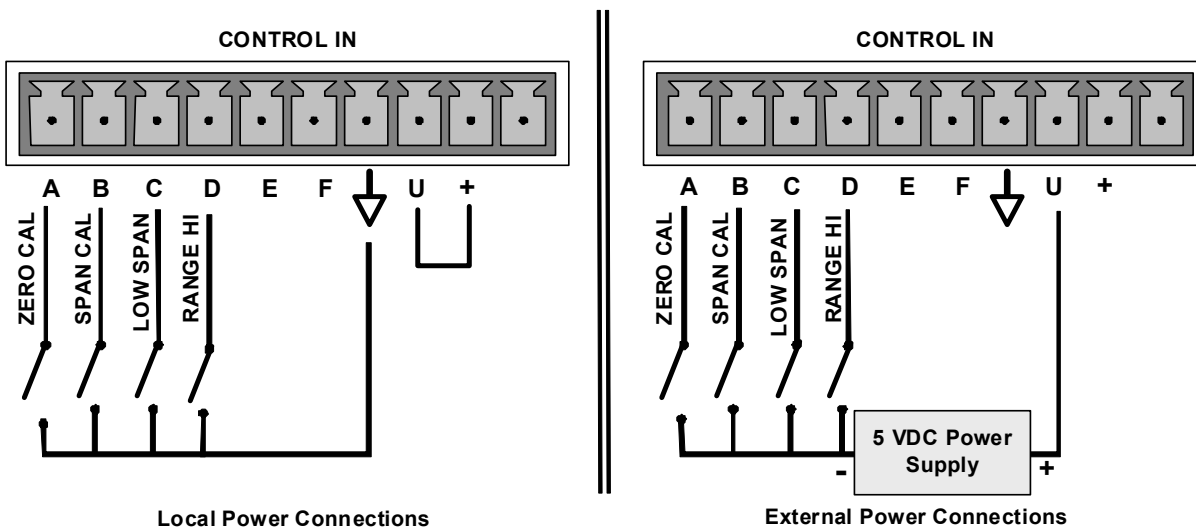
CONTROL IN

A B C D E F U +

ZERO CAL
SPAN CAL
LOW SPAN
RANGE HI

Local Power Connections

CONTROL IN

A B C D E F U +

ZERO CAL
SPAN CAL
LOW SPAN
RANGE HI

5 VDC Power Supply

-
+

External Power Connections